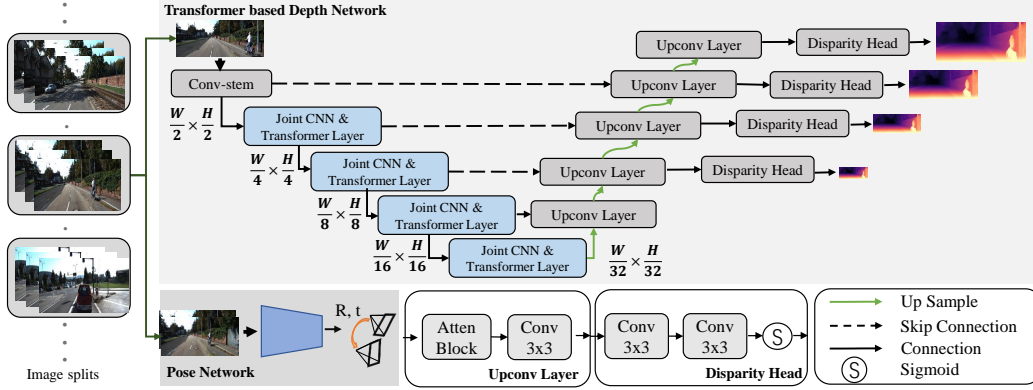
Transformer based Depth Network

Conv-stem

$\frac{W}{2} \times \frac{H}{2}$

Joint CNN & Transformer Layer

$\frac{W}{4} \times \frac{H}{4}$

Joint CNN & Transformer Layer

$\frac{W}{8} \times \frac{H}{8}$

Joint CNN & Transformer Layer

$\frac{W}{16} \times \frac{H}{16}$

Joint CNN & Transformer Layer

$\frac{W}{32} \times \frac{H}{32}$

Upconv Layer

Disparity Head

Upconv Layer

Disparity Head

Upconv Layer

Disparity Head

Upconv Layer

Disparity Head

Upconv Layer

Image splits

Pose Network

R, t

Atten Block

Conv 3x3

Upconv Layer

Conv 3x3

Conv 3x3

S

Disparity Head

Up Sample

Skip Connection

Connection

S

Sigmoid